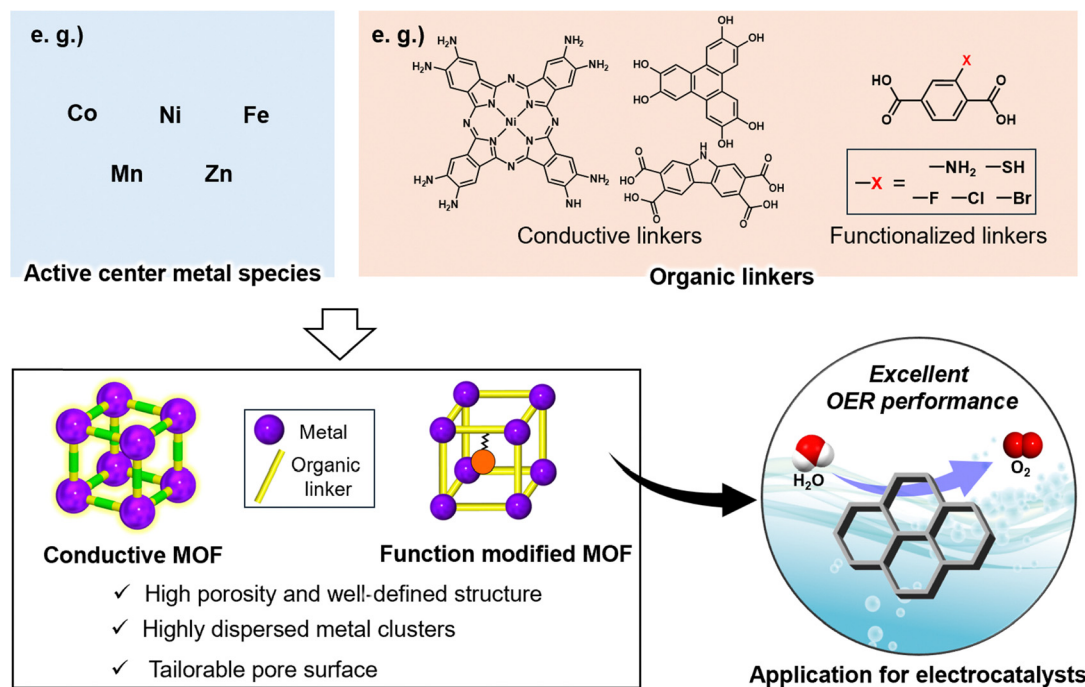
e. g.)

Co Ni Fe

Mn Zn

Active center metal species

e. g.)

$H_2N$ $NH_2$ $H_2N$ $NH_2$ N N N Ni N N N $H_2N$ $NH_2$ $H_2N$ NH

OH OH HO HO OH OH

H N HO O OH O O OH O OH

Conductive linkers

HO O X O OH

$-X$ = $-NH_2$ $-SH$ $-F$ $-Cl$ $-Br$

Functionalized linkers

Organic linkers

Metal

Organic linker

Conductive MOF

Function modified MOF

✓ High porosity and well-defined structure

✓ Highly dispersed metal clusters

✓ Tailorable pore surface

Excellent OER performance

$H_2O$

$O_2$

Application for electrocatalysts